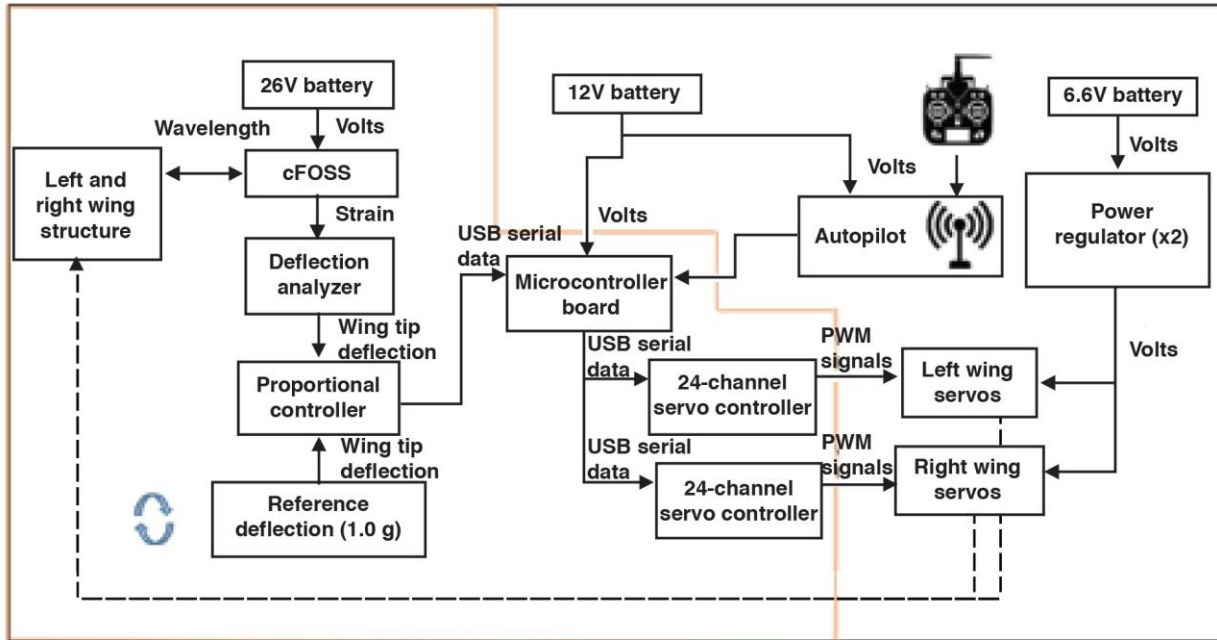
26V battery

Volts

Wavelength

Left and right wing structure

cFOSS

Strain

Deflection analyzer

Wing tip deflection

Proportional controller

Wing tip deflection

Reference deflection (1.0 g)

12V battery

Volts

Volts

USB serial data

Microcontroller board

Autopilot

6.6V battery

Volts

Power regulator (x2)

Volts

USB serial data

24-channel servo controller

PWM signals

Left wing servos

USB serial data

24-channel servo controller

PWM signals

Right wing servos